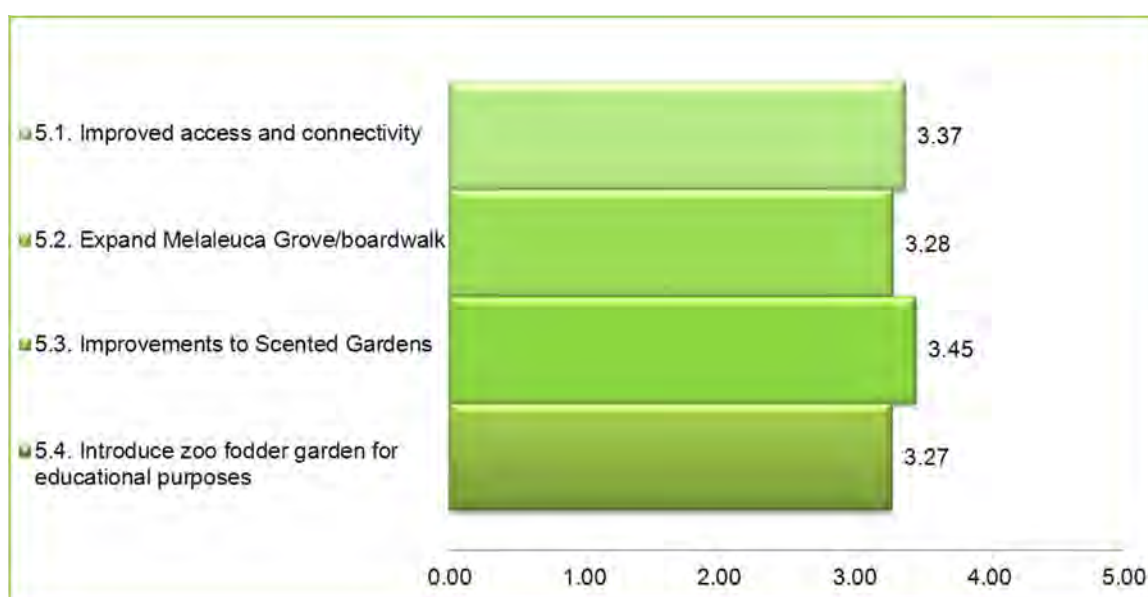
5.1. Improved access and connectivity
3.37

5.2. Expand Melaleuca Grove/boardwalk
3.28

5.3. Improvements to Scented Gardens
3.45

5.4. Introduce zoo fodder garden for educational purposes
3.27

0.00
1.00
2.00
3.00
4.00
5.00